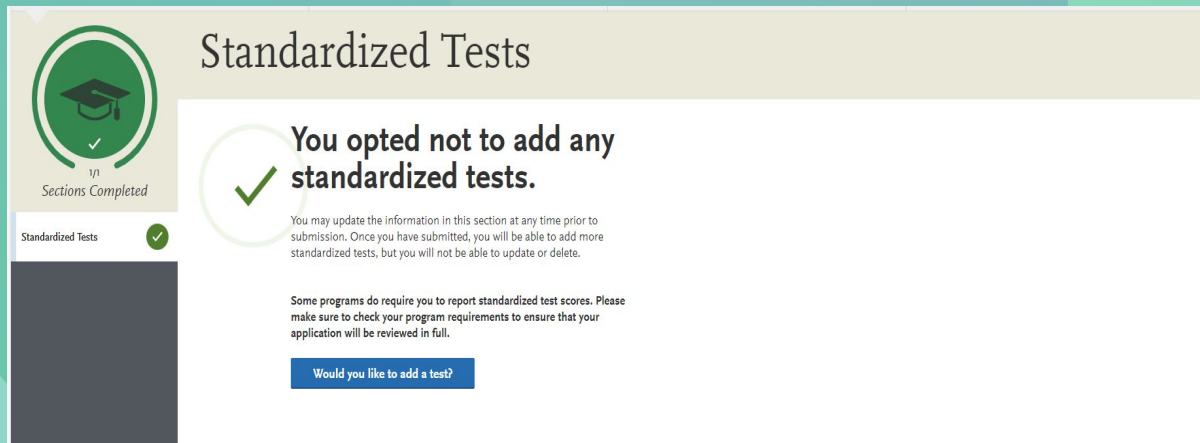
1/1
Sections Completed

Standardized Tests

Standardized Tests

You opted not to add any standardized tests.

You may update the information in this section at any time prior to submission. Once you have submitted, you will be able to add more standardized tests, but you will not be able to update or delete.

Some programs do require you to report standardized test scores. Please make sure to check your program requirements to ensure that your application will be reviewed in full.

Would you like to add a test?